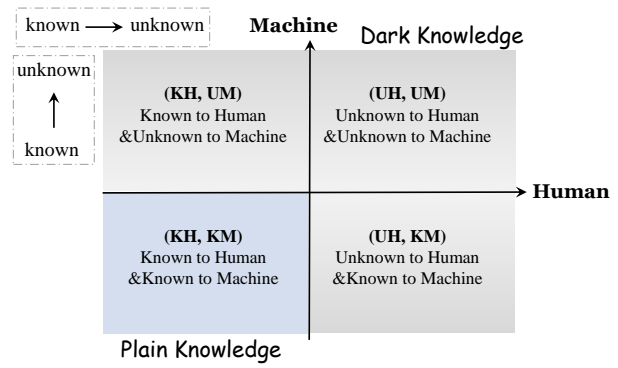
known → unknown

unknown
↑
known

Machine

Dark Knowledge

(KH, UM)
Known to Human
&Unknown to Machine

(UH, UM)
Unknown to Human
&Unknown to Machine

Human

(KH, KM)
Known to Human
&Known to Machine

(UH, KM)
Unknown to Human
&Known to Machine

Plain Knowledge